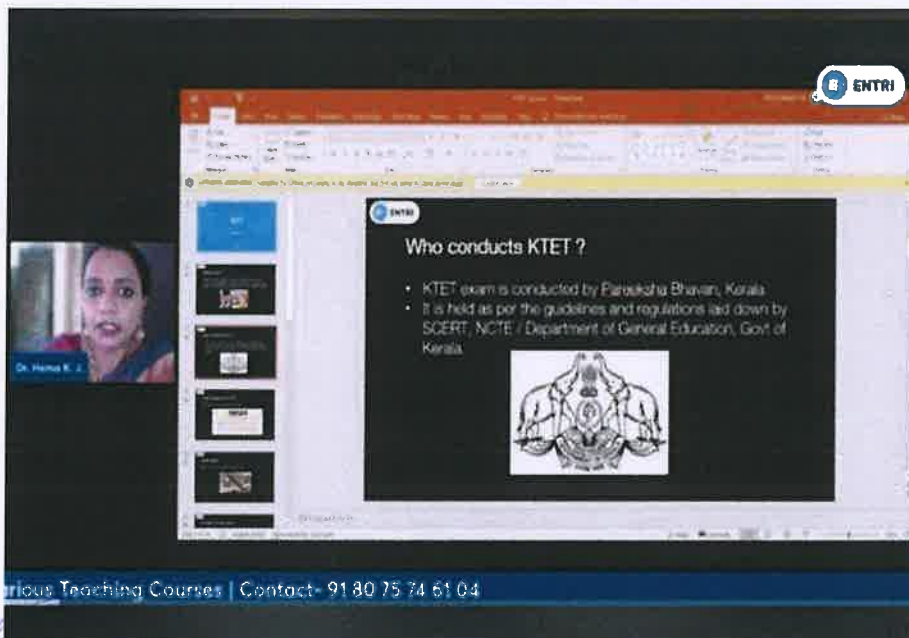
ENTRI

ENTRI

Who conducts KTET ?

• KTET exam is conducted by Pareeksha Bhavan, Kerala
• It is held as per the guidelines and regulations laid down by SCERT, NCTE / Department of General Education, Govt of Kerala.

Dr. Hema K. J.

rious Teaching Courses | Contact- 91 80 75 74 61 04